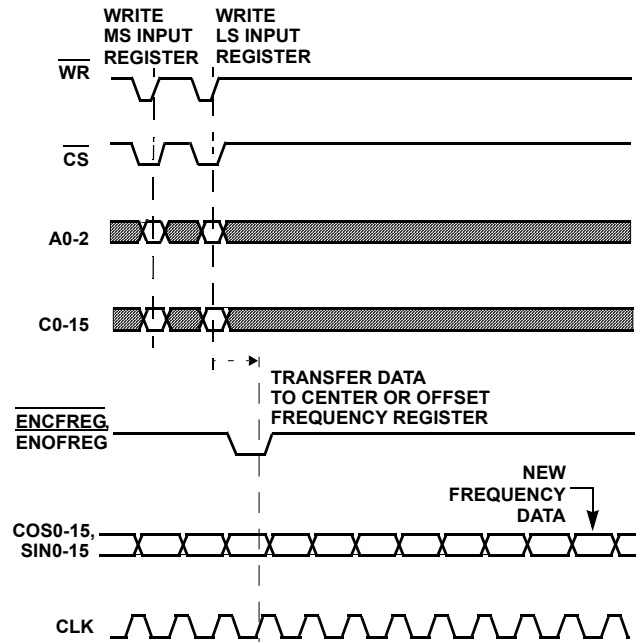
WRITE MS INPUT REGISTER

WRITE LS INPUT REGISTER

$\overline{WR}$

$\overline{CS}$

A0-2

C0-15

TRANSFER DATA TO CENTER OR OFFSET FREQUENCY REGISTER

$\overline{ENCFREG, ENOFREG}$

NEW FREQUENCY DATA

COS0-15, SIN0-15

CLK